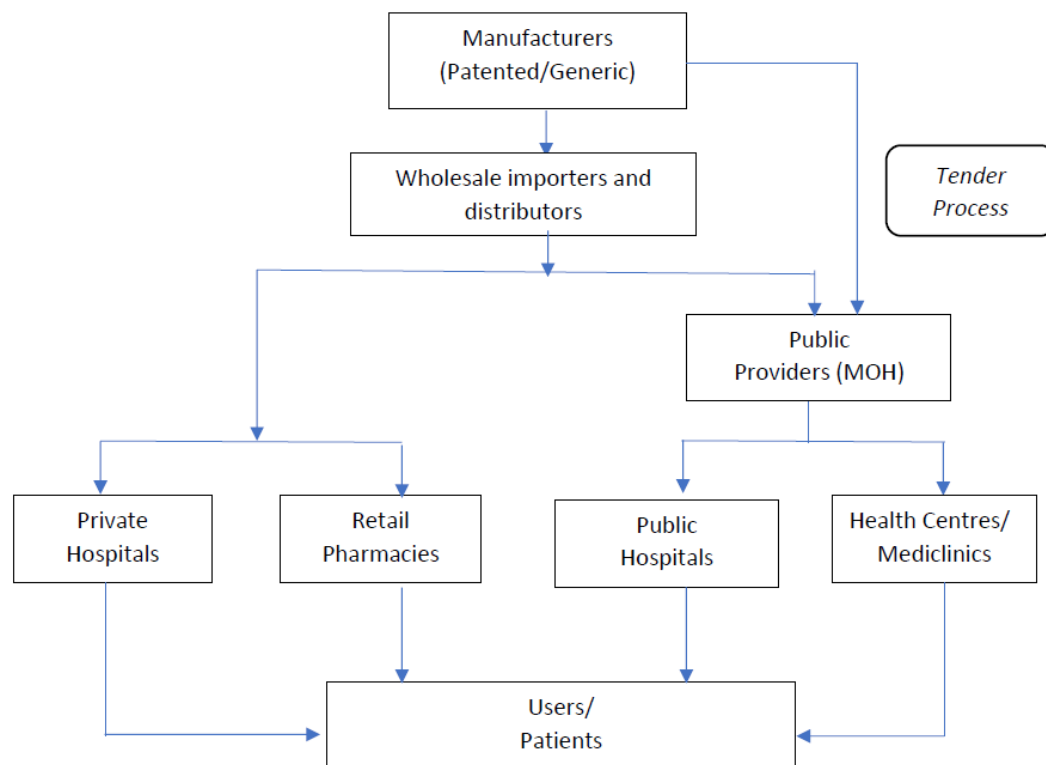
Manufacturers
(Patented/Generic)

Tender
Process

Wholesale importers and
distributors

Public
Providers (MOH)

Private
Hospitals

Retail
Pharmacies

Public
Hospitals

Health Centres/
Mediclinics

Users/
Patients